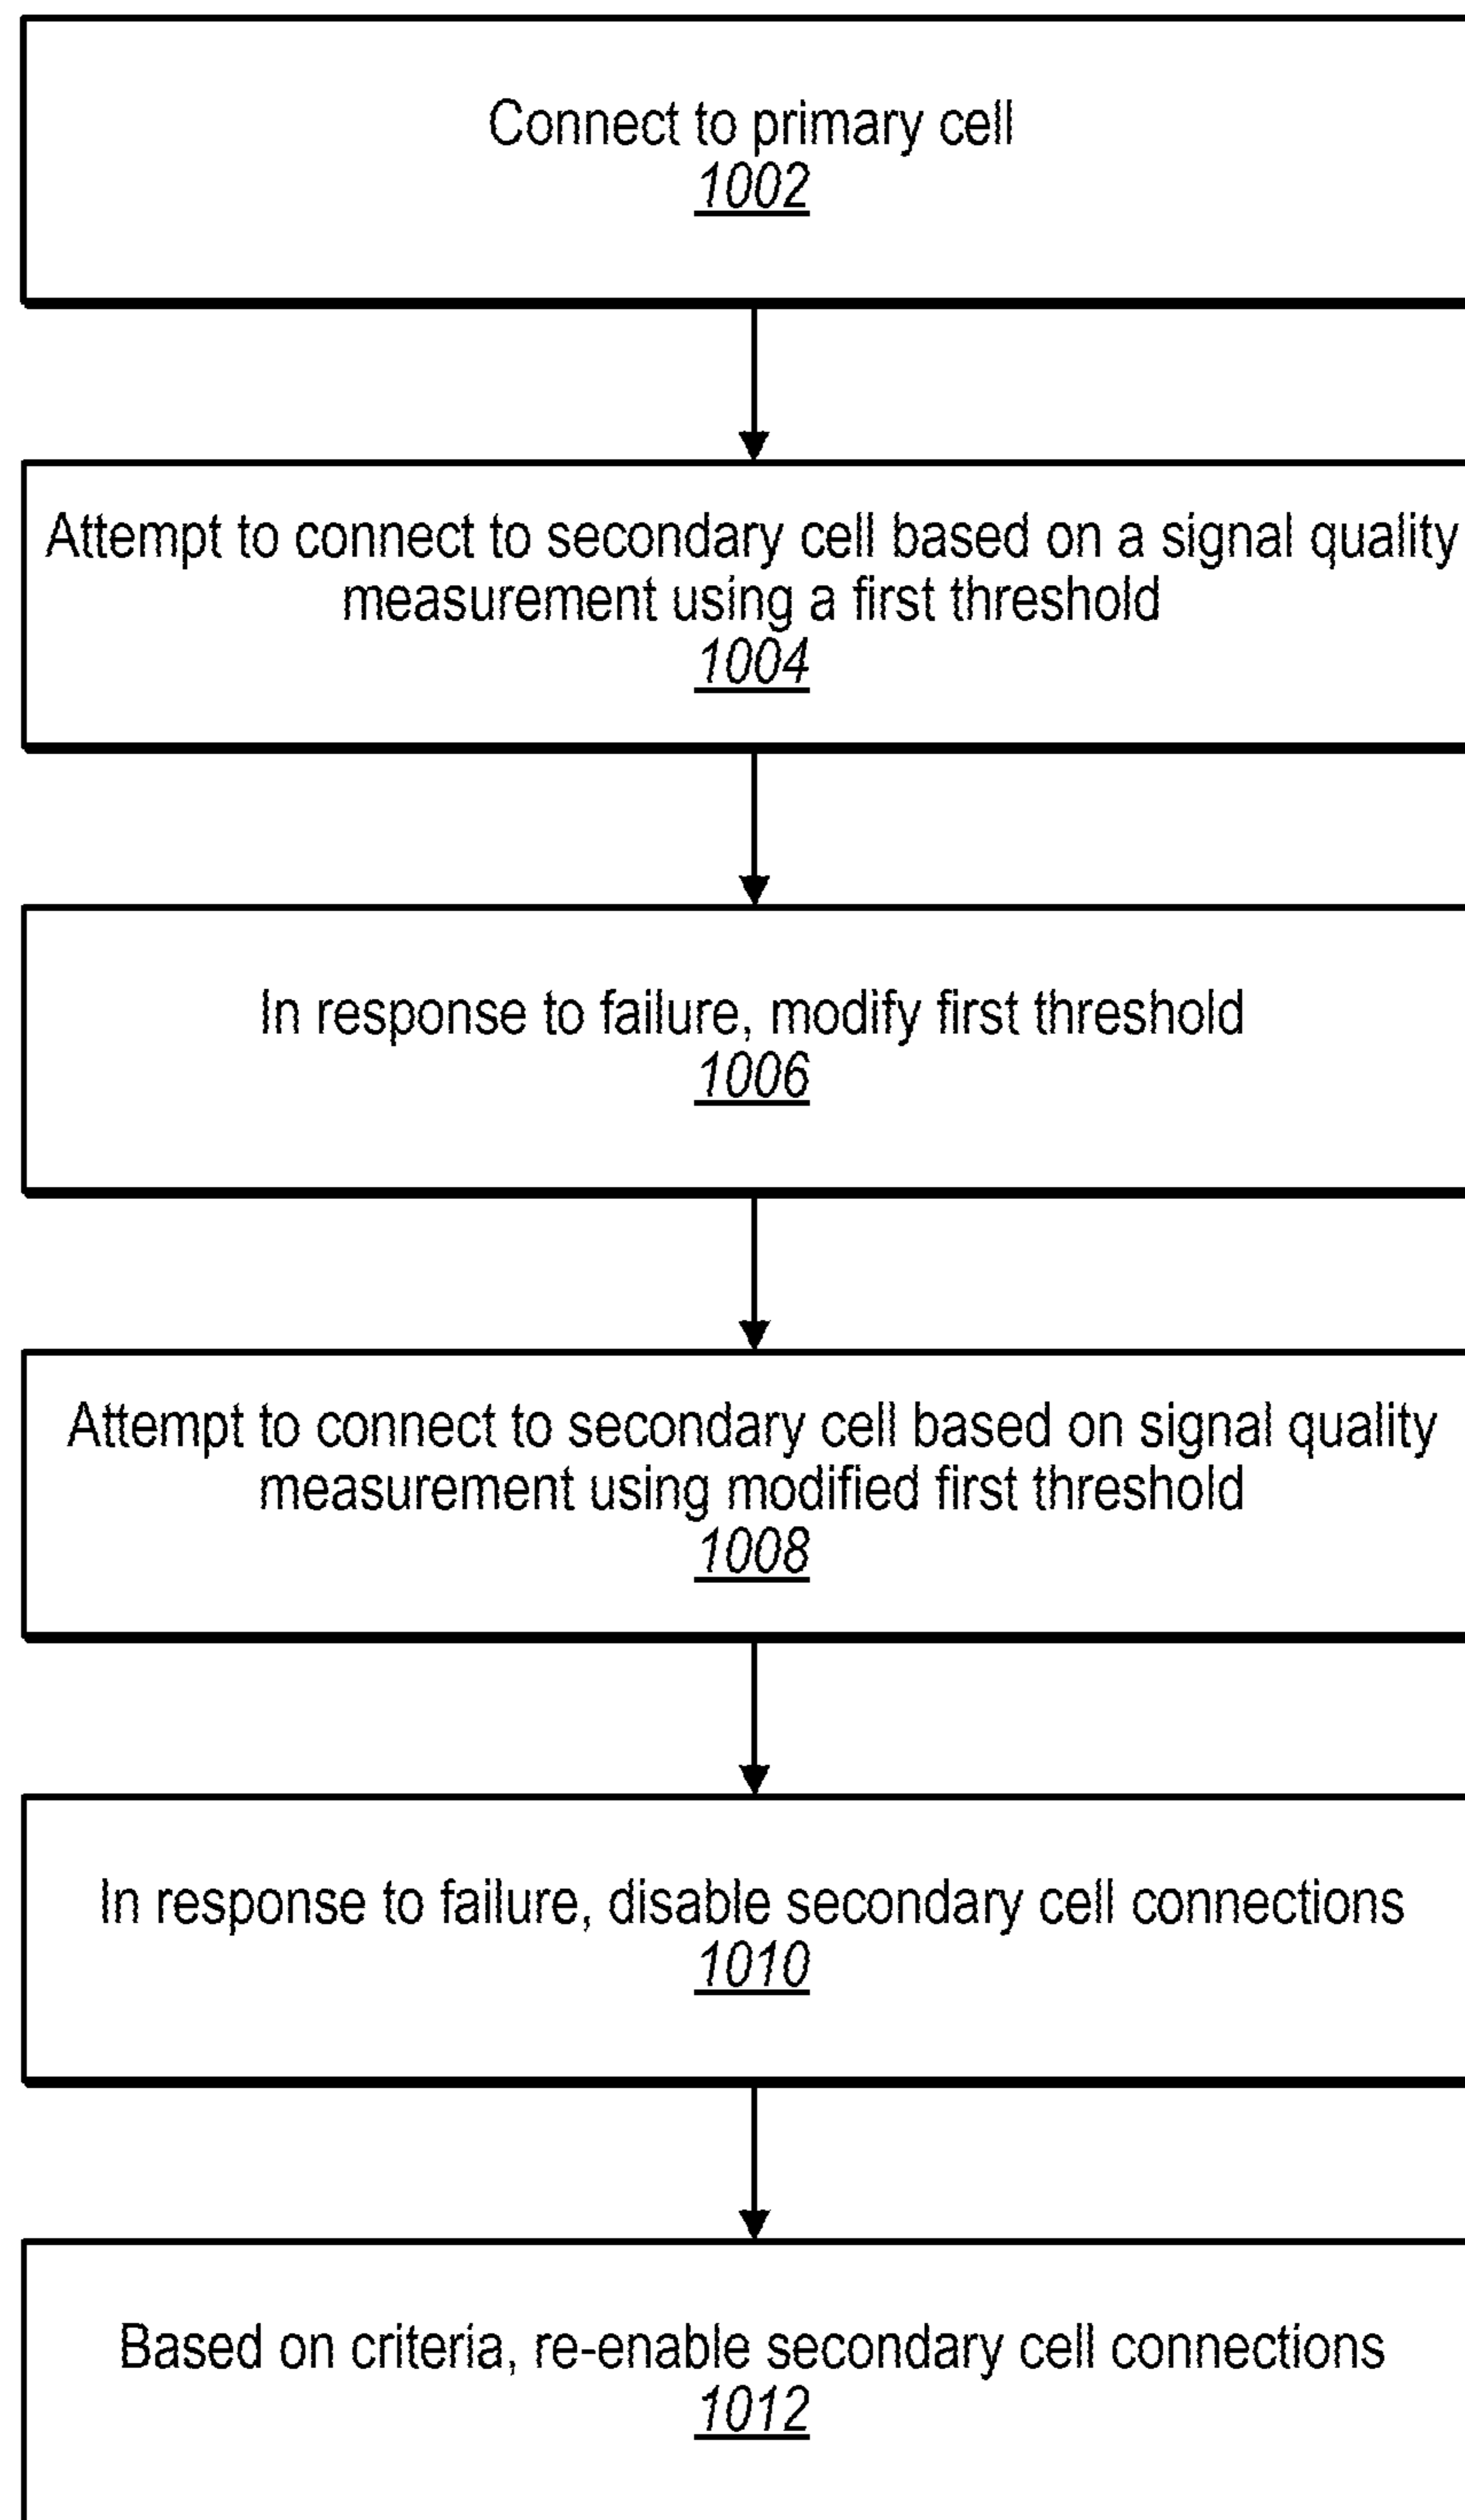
Connect to primary cell
1002

Attempt to connect to secondary cell based on a signal quality measurement using a first threshold
1004

In response to failure, modify first threshold
1006

Attempt to connect to secondary cell based on signal quality measurement using modified first threshold
1008

In response to failure, disable secondary cell connections
1010

Based on criteria, re-enable secondary cell connections
1012